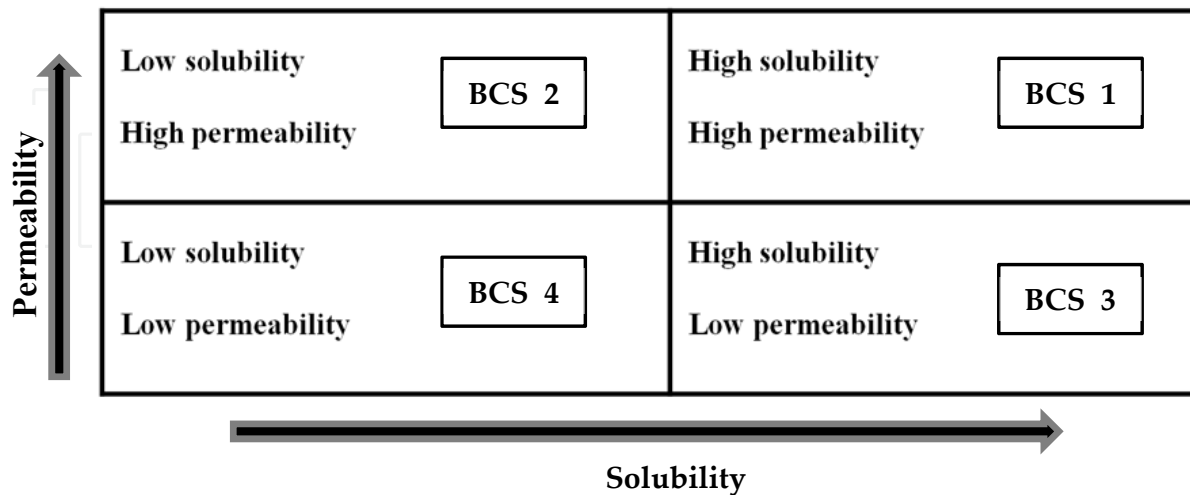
Permeability

| Low solubility High permeability BCS 2 | High solubility High permeability BCS 1 |
|---|---|
| Low solubility Low permeability BCS 4 | High solubility Low permeability BCS 3 |

Solubility